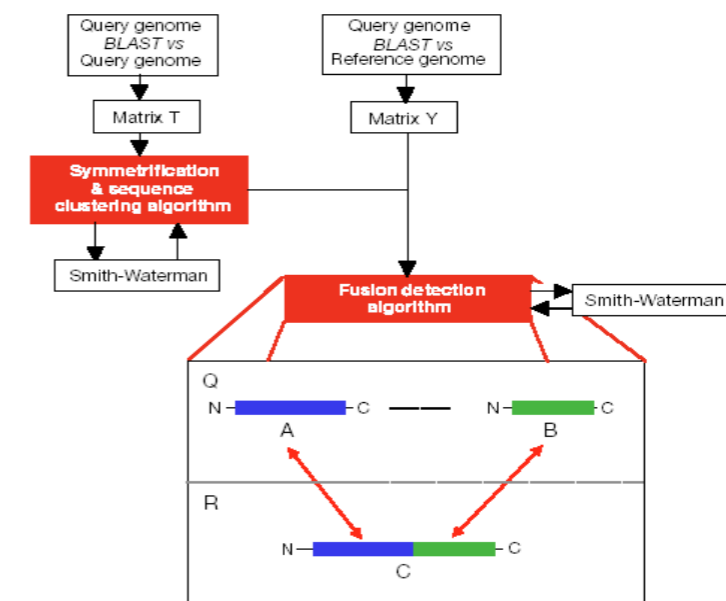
Query genome
BLAST vs
Query genome

Query genome
BLAST vs
Reference genome

Matrix T

Matrix Y

Symmetrification & sequence clustering algorithm

Smith-Waterman

Fusion detection algorithm

Smith-Waterman

Q

N C

A

N C

B

R

N C

C